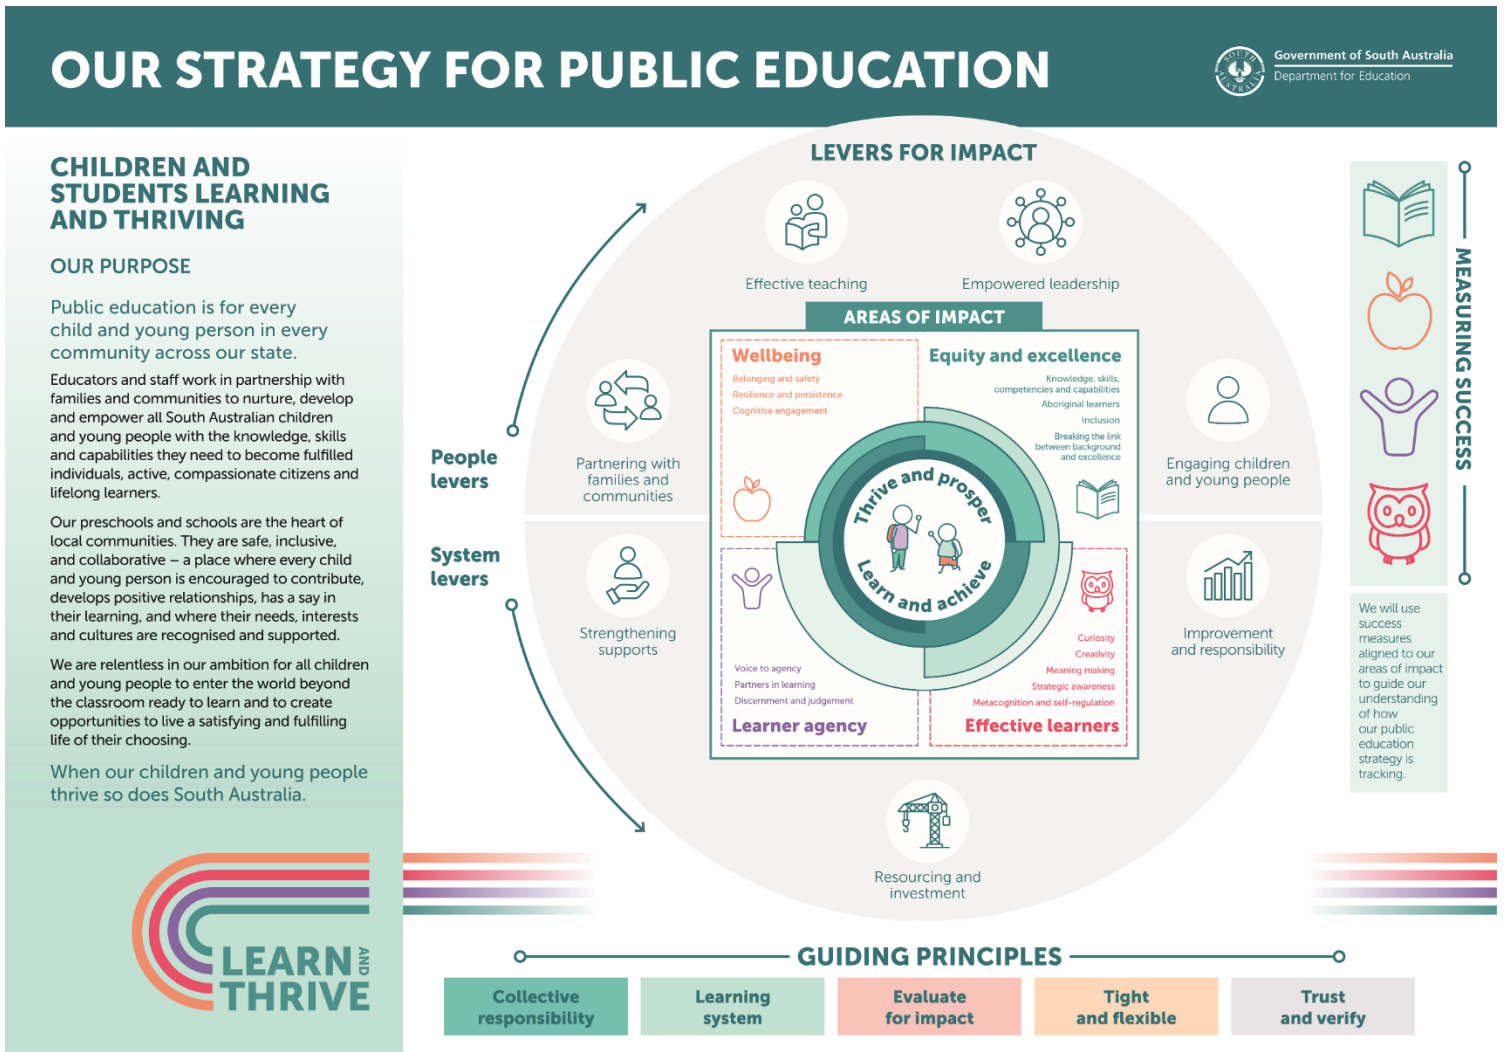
OUR STRATEGY FOR PUBLIC EDUCATION

Government of South Australia
Department for Education

CHILDREN AND STUDENTS LEARNING AND THRIVING

OUR PURPOSE

Public education is for every child and young person in every community across our state.

Educators and staff work in partnership with families and communities to nurture, develop and empower all South Australian children and young people with the knowledge, skills and capabilities they need to become fulfilled individuals, active, compassionate citizens and lifelong learners.

Our preschools and schools are the heart of local communities. They are safe, inclusive, and collaborative – a place where every child and young person is encouraged to contribute, develops positive relationships, has a say in their learning, and where their needs, interests and cultures are recognised and supported.

We are relentless in our ambition for all children and young people to enter the world beyond the classroom ready to learn and to create opportunities to live a satisfying and fulfilling life of their choosing.

When our children and young people thrive so does South Australia.

LEARN AND THRIVE

LEVERS FOR IMPACT

Effective teaching
Empowered leadership

People levers
System levers

Partnering with families and communities
Strengthening supports
Engaging children and young people
Improvement and responsibility
Resourcing and investment

AREAS OF IMPACT

Wellbeing
Belonging and safety
Resilience and persistence
Cognitive engagement

Equity and excellence
Knowledge, skills, competencies and capabilities
Aboriginal learners
Inclusion
Breaking the link between background and excellence

Thrive and prosper
Learn and achieve

Voice to agency
Partners in learning
Discernment and judgement
Learner agency

Curiosity
Creativity
Meaning making
Strategic awareness
Metacognition and self-regulation
Effective learners

MEASURING SUCCESS

We will use success measures aligned to our areas of impact to guide our understanding of how our public education strategy is tracking.

GUIDING PRINCIPLES

Collective responsibility
Learning system
Evaluate for impact
Tight and flexible
Trust and verify